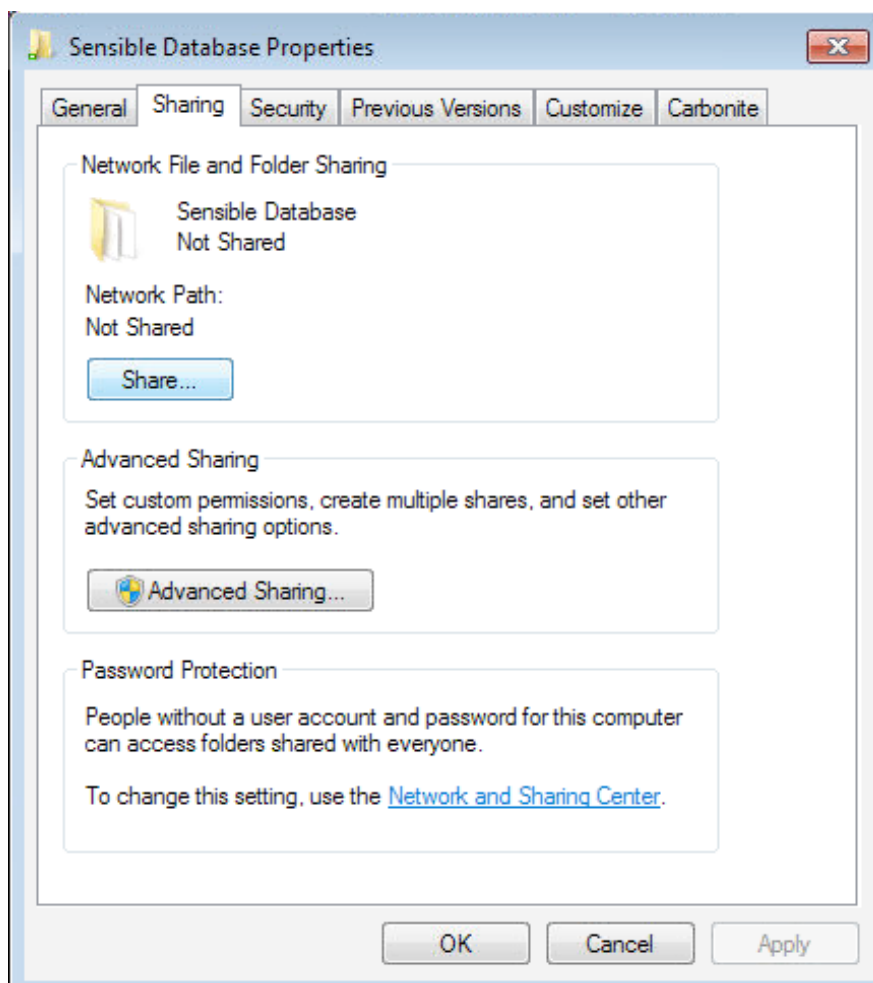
Sensible Database Properties

General | Sharing | Security | Previous Versions | Customize | Carbonite

Network File and Folder Sharing

Sensible Database
Not Shared

Network Path:
Not Shared

Share...

Advanced Sharing

Set custom permissions, create multiple shares, and set other advanced sharing options.

Advanced Sharing...

Password Protection

People without a user account and password for this computer can access folders shared with everyone.

To change this setting, use the Network and Sharing Center.

OK | Cancel | Apply